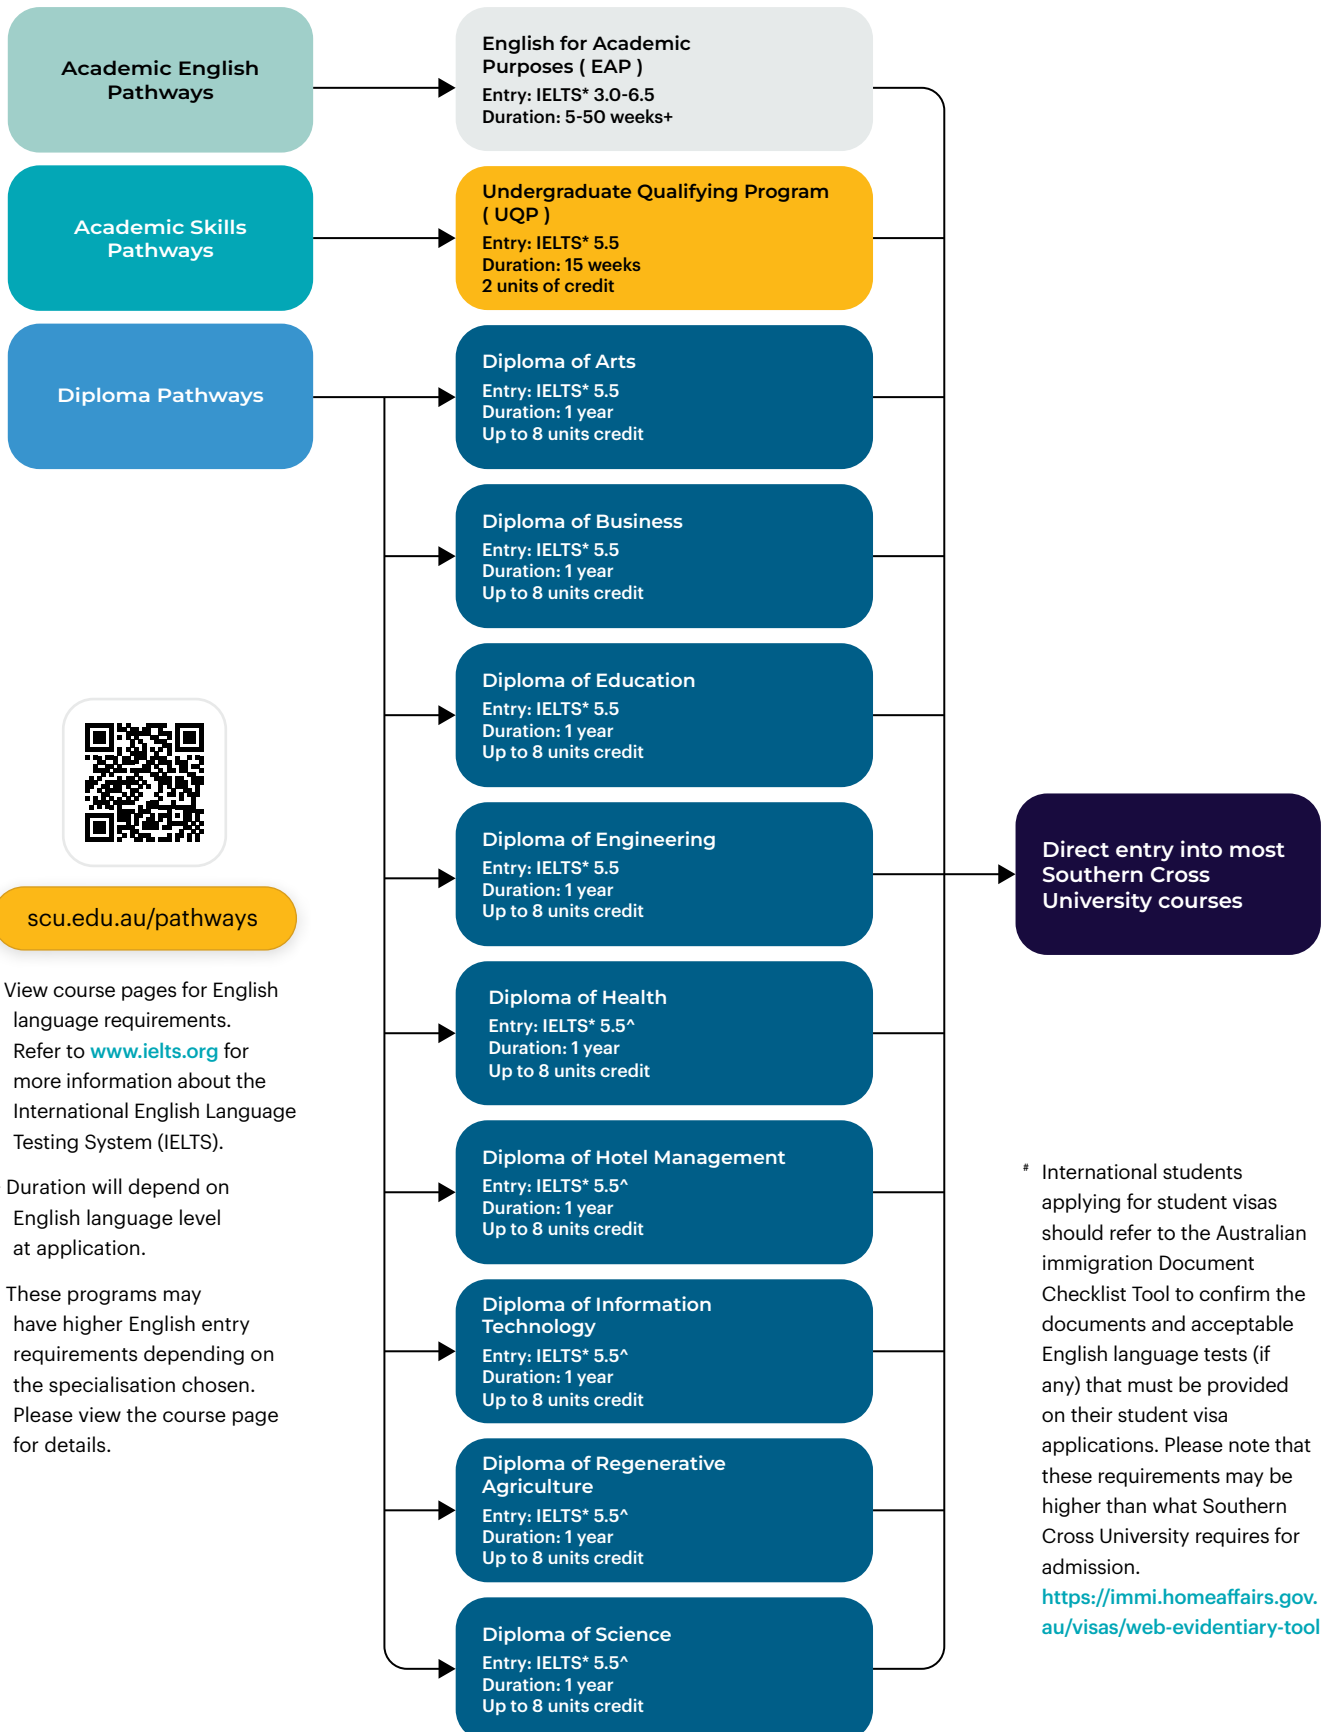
Academic English Pathways

English for Academic Purposes ( EAP )
Entry: IELTS* 3.0-6.5
Duration: 5-50 weeks+

Academic Skills Pathways

Undergraduate Qualifying Program ( UQP )
Entry: IELTS* 5.5
Duration: 15 weeks
2 units of credit

Diploma Pathways

Diploma of Arts
Entry: IELTS* 5.5
Duration: 1 year
Up to 8 units credit

Diploma of Business
Entry: IELTS* 5.5
Duration: 1 year
Up to 8 units credit

Diploma of Education
Entry: IELTS* 5.5
Duration: 1 year
Up to 8 units credit

Diploma of Engineering
Entry: IELTS* 5.5
Duration: 1 year
Up to 8 units credit

Diploma of Health
Entry: IELTS* 5.5^
Duration: 1 year
Up to 8 units credit

Diploma of Hotel Management
Entry: IELTS* 5.5^
Duration: 1 year
Up to 8 units credit

Diploma of Information Technology
Entry: IELTS* 5.5^
Duration: 1 year
Up to 8 units credit

Diploma of Regenerative Agriculture
Entry: IELTS* 5.5^
Duration: 1 year
Up to 8 units credit

Diploma of Science
Entry: IELTS* 5.5^
Duration: 1 year
Up to 8 units credit

Direct entry into most Southern Cross University courses

scu.edu.au/pathways

View course pages for English language requirements. Refer to www.ielts.org for more information about the International English Language Testing System (IELTS).

Duration will depend on English language level at application.

These programs may have higher English entry requirements depending on the specialisation chosen. Please view the course page for details.

# International students applying for student visas should refer to the Australian immigration Document Checklist Tool to confirm the documents and acceptable English language tests (if any) that must be provided on their student visa applications. Please note that these requirements may be higher than what Southern Cross University requires for admission. https://immi.homeaffairs.gov.au/visas/web-evidentiary-tool